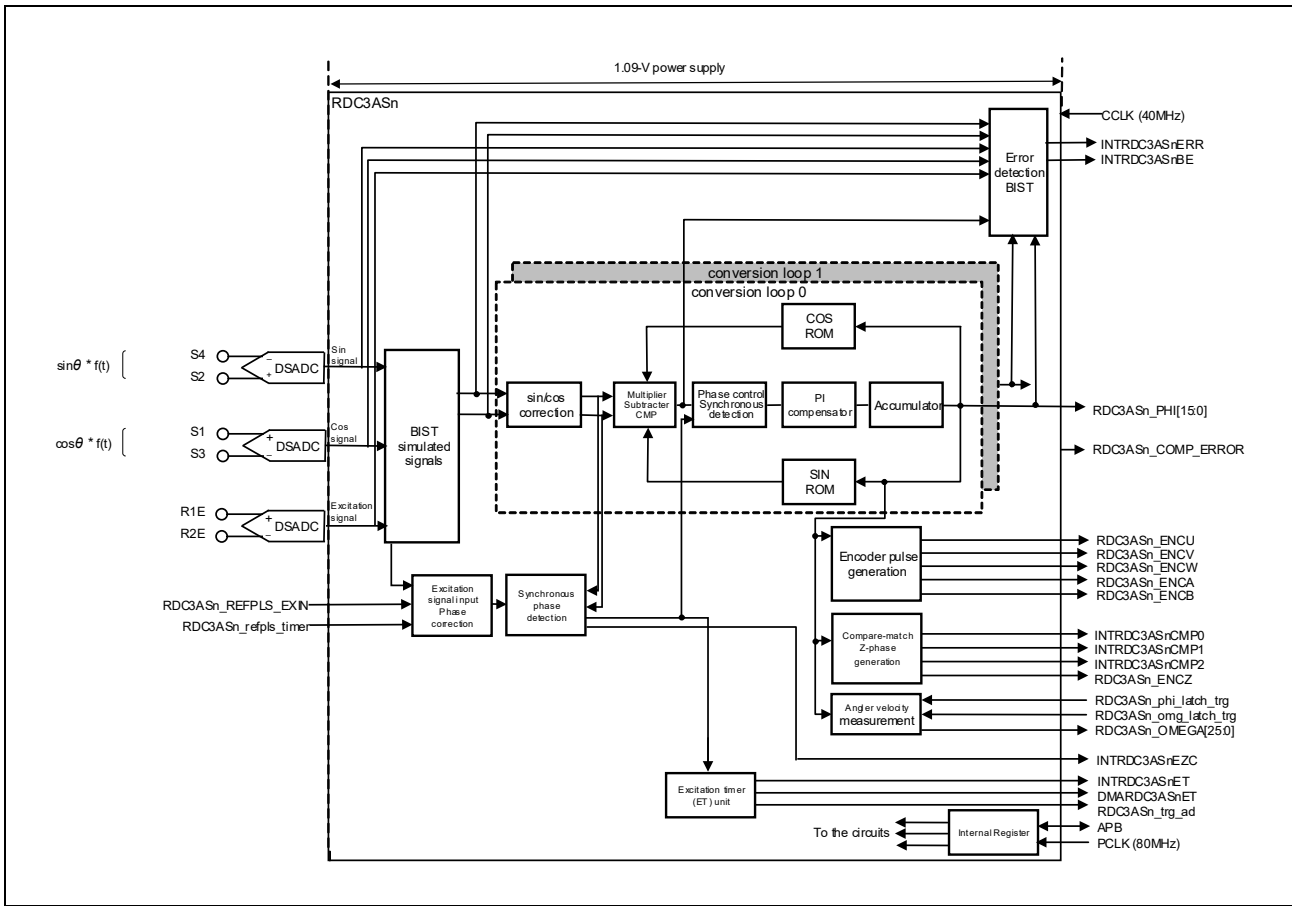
1.09-V power supply

RDC3ASn

CCLK (40MHz)

Error detection BIST

INTRDC3ASnERR
INTRDC3ASnBE

conversion loop 1
conversion loop 0

COS ROM

$\sin\theta$ * f(t)
S4
S2
DSADC
Sin signal

BIST simulated signals

sin/cos correction

Multiplier Subtracter CMP

Phase control Synchronous detection

PI compensator

Accumulator

RDC3ASn_PHI[15:0]

$\cos\theta$ * f(t)
S1
S3
DSADC
Cos signal

RDC3ASn_COMP_ERROR

SIN ROM

R1E
R2E
DSADC
Excitation signal

Encoder pulse generation

RDC3ASn_ENCU
RDC3ASn_ENCV
RDC3ASn_ENCW
RDC3ASn_ENCA
RDC3ASn_ENCB

RDC3ASn_REFPLS_EXIN
RDC3ASn_refpls_timer

Excitation signal input Phase correction

Synchronous phase detection

Compare-match Z-phase generation

INTRDC3ASnCMP0
INTRDC3ASnCMP1
INTRDC3ASnCMP2
RDC3ASn_ENCZ

Angler velocity measurement

RDC3ASn_phi_latch_trg
RDC3ASn_omg_latch_trg
RDC3ASn_OMEGA[25:0]

INTRDC3ASnEZC

Excitation timer (ET) unit

INTRDC3ASnET
DMARDC3ASnET
RDC3ASn_trg_ad

To the circuits

Internal Register

APB
PCLK (80MHz)